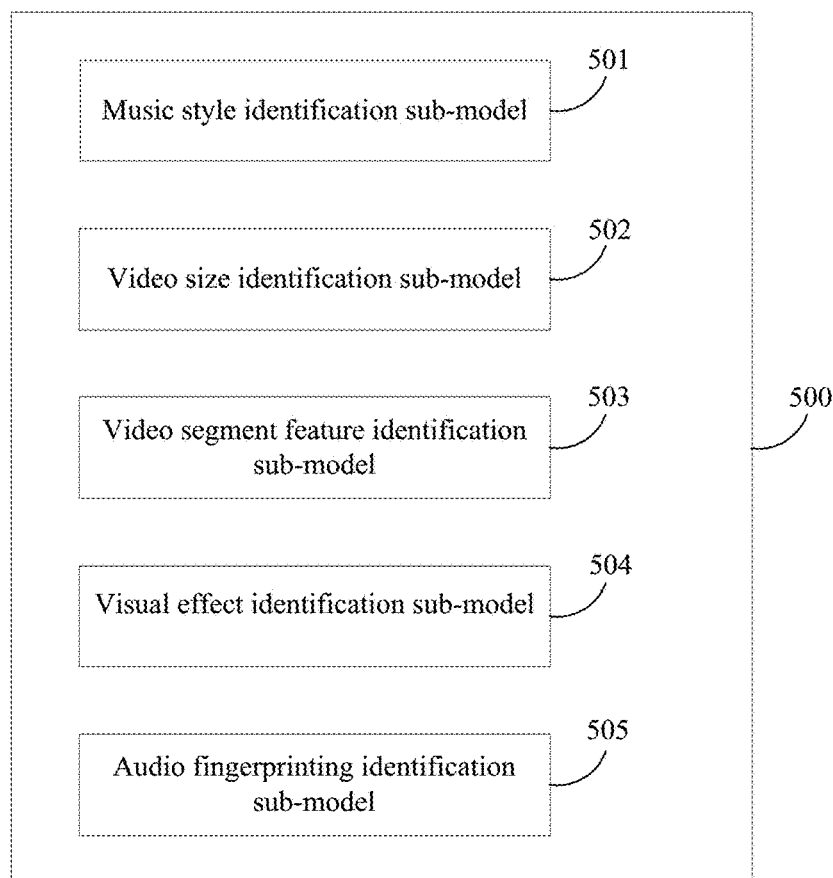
501
Music style identification sub-model

502
Video size identification sub-model

503
Video segment feature identification sub-model

500

504
Visual effect identification sub-model

505
Audio fingerprinting identification sub-model